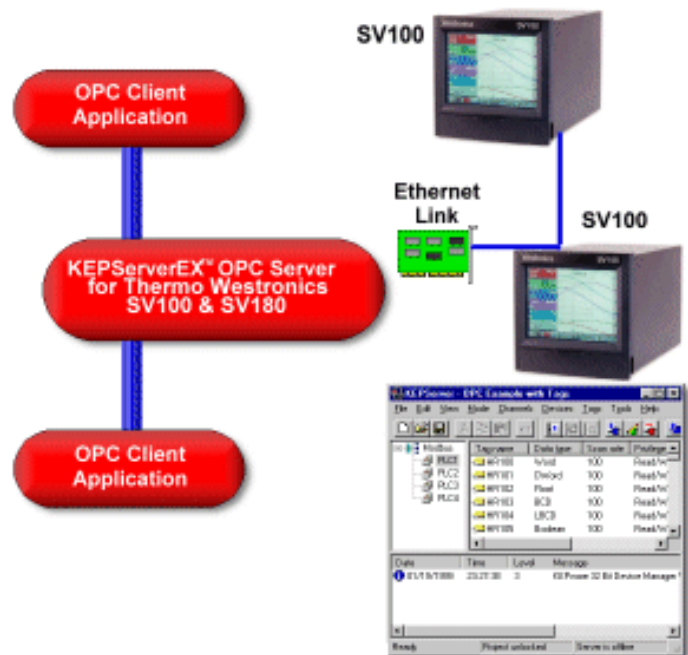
SV100

OPC Client Application

Ethernet Link

SV100

KEPServerEX™ OPC Server for Thermo Westronics SV100 & SV180

OPC Client Application

KEPServer - OPC Example with Tags

File Edit View Mode Channels Devices Tags Tools Help

Modbus
PLC1
PLC2
PLC3
PLC4

| Tag name | Data type | Scan rate | Privilege |
|---|---|---|---|
| 4X100 | Word | 100 | Read/W |
| 4X101 | Dword | 100 | Read/W |
| 4X102 | Float | 100 | Read/W |
| 4X103 | BCD | 100 | Read/W |
| 4X104 | LBCD | 100 | Read/W |
| 4X105 | Boolean | 100 | Read/W |

| Date | Time | Level | Message |
|---|---|---|---|
| 01/18/1999 | 23:27:30 | 3 | KEPware 32 Bit Device Manager V |

Ready | Project unlocked | Server is offline